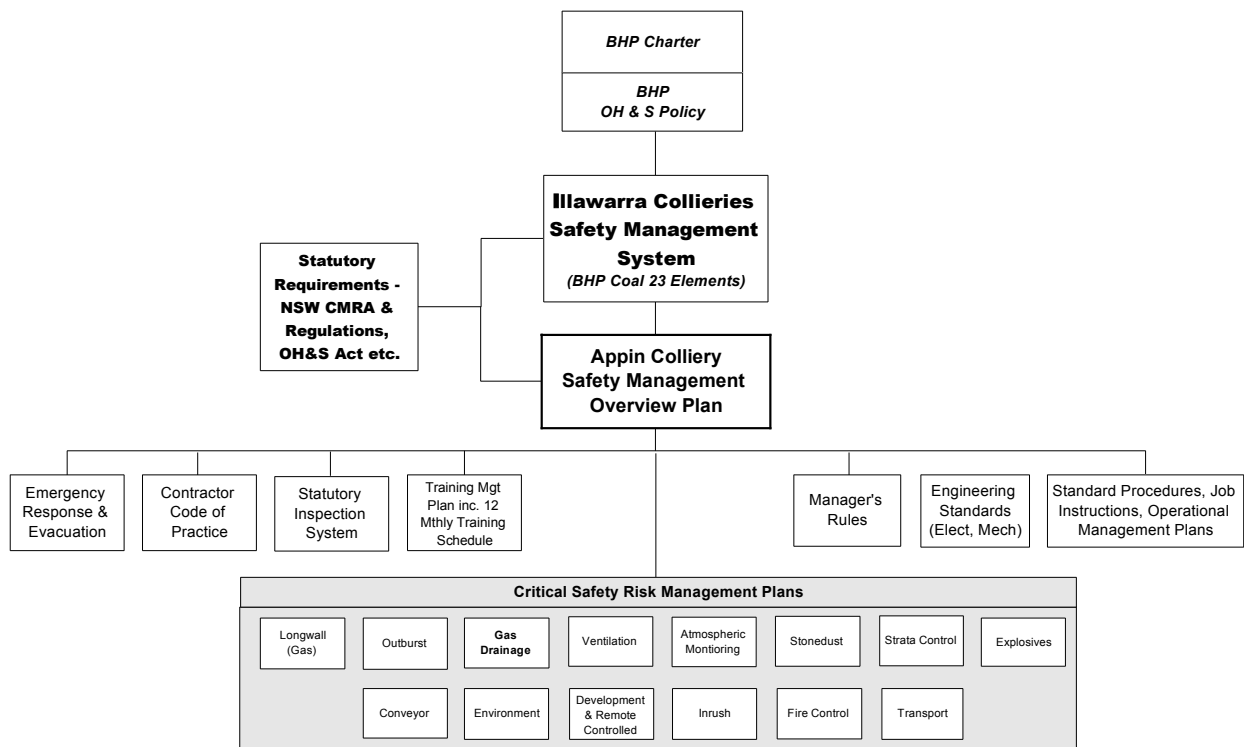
BHP Charter

BHP OH & S Policy

Illawarra Collieries Safety Management System
(BHP Coal 23 Elements)

Statutory Requirements - NSW CMRA & Regulations, OH&S Act etc.

Appin Colliery Safety Management Overview Plan

Emergency Response & Evacuation

Contractor Code of Practice

Statutory Inspection System

Training Mgt Plan inc. 12 Mthly Training Schedule

Manager's Rules

Engineering Standards (Elect, Mech)

Standard Procedures, Job Instructions, Operational Management Plans

Critical Safety Risk Management Plans

Longwall (Gas)

Outburst

Gas Drainage

Ventilation

Atmospheric Montioring

Stonedust

Strata Control

Explosives

Conveyor

Environment

Development & Remote Controlled

Inrush

Fire Control

Transport